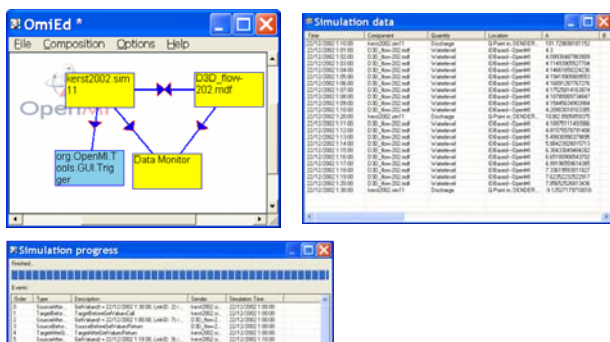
OmiEd *

File Composition Options Help

kerst2002.sim 11

D3D_flow-202.mdf

org.OpenMI.Tools.GUI.Trigger

Data Monitor

Simulation data

| Time | Component | Quantity | Location | A |
|---|---|---|---|---|
| 22/12/2002 1:10:00 | kerst2002.sim11 | Discharge | Q-Point in DENDER... | 101.7298 |
| 22/12/2002 1:01:00 | D3D_flow-202.mdf | Waterlevel | IDBased - OpenMI | 4.3 |
| 22/12/2002 1:02:00 | D3D_flow-202.mdf | Waterlevel | IDBased - OpenMI | 4.0953 |
| 22/12/2002 1:03:00 | D3D_flow-202.mdf | Waterlevel | IDBased - OpenMI | 4.1145 |
| 22/12/2002 1:04:00 | D3D_flow-202.mdf | Waterlevel | IDBased - OpenMI | 4.1493 |
| 22/12/2002 1:05:00 | D3D_flow-202.mdf | Waterlevel | IDBased - OpenMI | 4.1541 |
| 22/12/2002 1:06:00 | D3D_flow-202.mdf | Waterlevel | IDBased - OpenMI | 4.1685 |
| 22/12/2002 1:07:00 | D3D_flow-202.mdf | Waterlevel | IDBased - OpenMI | 4.1725 |
| 22/12/2002 1:08:00 | D3D_flow-202.mdf | Waterlevel | IDBased - OpenMI | 4.1878 |
| 22/12/2002 1:09:00 | D3D_flow-202.mdf | Waterlevel | IDBased - OpenMI | 4.1544 |
| 22/12/2002 1:10:00 | D3D_flow-202.mdf | Waterlevel | IDBased - OpenMI | 4.2090 |
| 22/12/2002 1:20:00 | kerst2002.sim11 | Discharge | Q-Point in DENDER... | 10.382 |
| 22/12/2002 1:11:00 | D3D_flow-202.mdf | Waterlevel | IDBased - OpenMI | 4.1097 |
| 22/12/2002 1:12:00 | D3D_flow-202.mdf | Waterlevel | IDBased - OpenMI | 4.8157 |
| 22/12/2002 1:13:00 | D3D_flow-202.mdf | Waterlevel | IDBased - OpenMI | 5.4903 |
| 22/12/2002 1:14:00 | D3D_flow-202.mdf | Waterlevel | IDBased - OpenMI | 5.8642 |
| 22/12/2002 1:15:00 | D3D_flow-202.mdf | Waterlevel | IDBased - OpenMI | 6.3043 |
| 22/12/2002 1:16:00 | D3D_flow-202.mdf | Waterlevel | IDBased - OpenMI | 6.6510 |
| 22/12/2002 1:17:00 | D3D_flow-202.mdf | Waterlevel | IDBased - OpenMI | 6.9819 |
| 22/12/2002 1:18:00 | D3D_flow-202.mdf | Waterlevel | IDBased - OpenMI | 7.3361 |
| 22/12/2002 1:19:00 | D3D_flow-202.mdf | Waterlevel | IDBased - OpenMI | 7.6235 |
| 22/12/2002 1:20:00 | D3D_flow-202.mdf | Waterlevel | IDBased - OpenMI | 7.8587 |
| 22/12/2002 1:30:00 | kerst2002.sim11 | Discharge | Q-Point in DENDER... | -9.1252 |

Simulation progress

Finished...

Events:

| Order | Type | Description | Sender | Simulation Time |
|---|---|---|---|---|
| 1 | SourceAfter... | GetValues(t = 22/12/2002 1:00:00, LinkID: 2)... | kerst2002.si... | 22/12/2002 1:00:00 |
| 2 | TargetBefo... | TargetBeforeGetValuesCall | kerst2002.si... | 22/12/2002 1:00:00 |
| 3 | TargetBefo... | GetValues(t = 22/12/2002 1:00:00, LinkID: 7)... | D3D_flow-2... | 22/12/2002 1:00:00 |
| 4 | SourceBefo... | SourceBeforeGetValuesReturn | D3D_flow-2... | 22/12/2002 1:00:00 |
| 5 | SourceAfter... | GetValues(t = 22/12/2002 1:00:00, LinkID: ... | kerst2002.si... | 22/12/2002 1:00:00 |